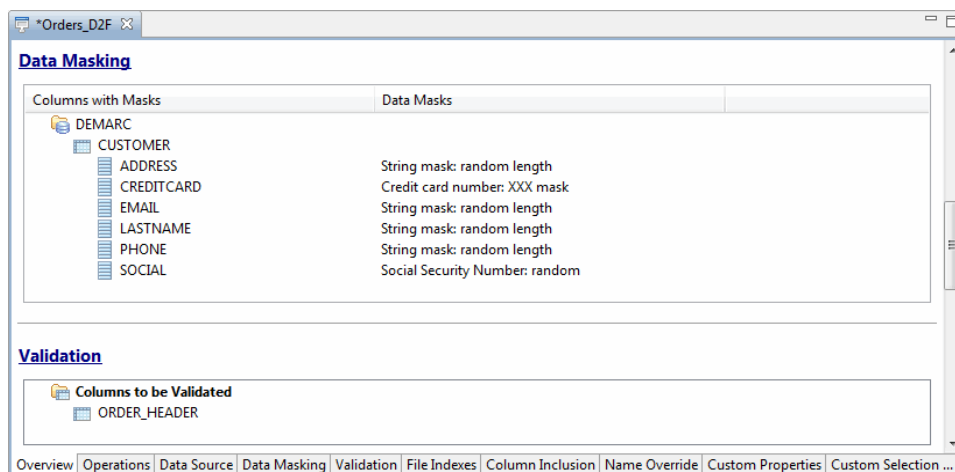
*Orders_D2F ☒

Data Masking

| Columns with Masks | Data Masks |
|---|---|
| DEMARC | |
| CUSTOMER | |
| ADDRESS | String mask: random length |
| CREDITCARD | Credit card number: XXX mask |
| EMAIL | String mask: random length |
| LASTNAME | String mask: random length |
| PHONE | String mask: random length |
| SOCIAL | Social Security Number: random |

Validation

Columns to be Validated
ORDER_HEADER

Overview | Operations | Data Source | Data Masking | Validation | File Indexes | Column Inclusion | Name Override | Custom Properties | Custom Selection ...